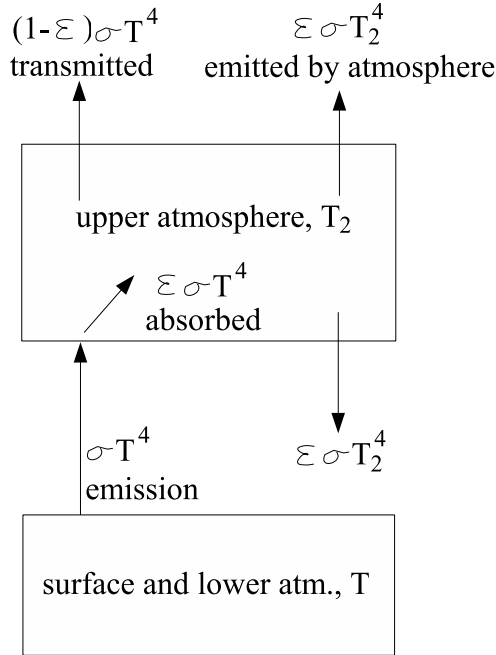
$(1-\varepsilon)\sigma T^4$
transmitted

$\varepsilon \sigma T_2^4$
emitted by atmosphere

upper atmosphere, $T_2$

$\varepsilon \sigma T^4$
absorbed

$\sigma T^4$
emission

$\varepsilon \sigma T_2^4$

surface and lower atm., T